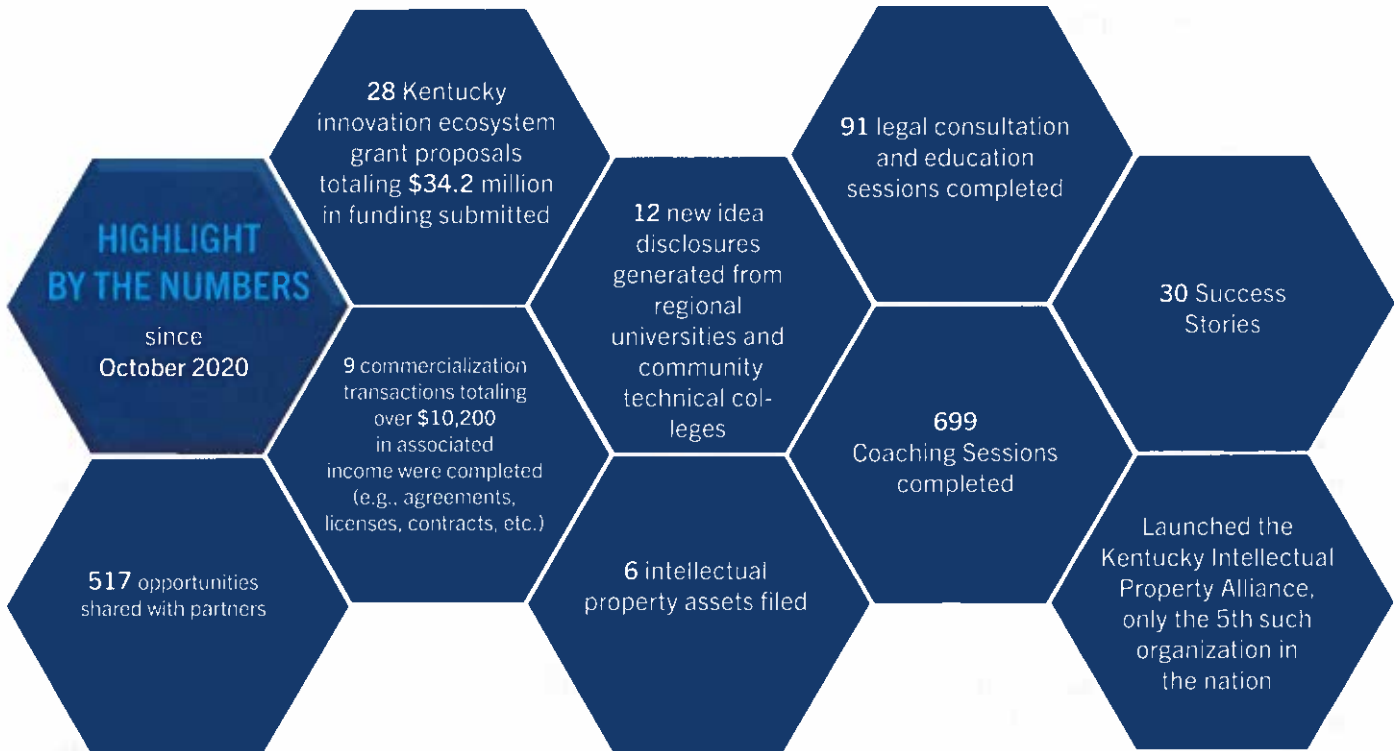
HIGHLIGHT BY THE NUMBERS

since October 2020

28 Kentucky innovation ecosystem grant proposals totaling $34.2 million in funding submitted

9 commercialization transactions totaling over $10,200 in associated income were completed (e.g., agreements, licenses, contracts, etc.)

517 opportunities shared with partners

12 new idea disclosures generated from regional universities and community technical colleges

6 intellectual property assets filed

91 legal consultation and education sessions completed

699 Coaching Sessions completed

30 Success Stories

Launched the Kentucky Intellectual Property Alliance, only the 5th such organization in the nation